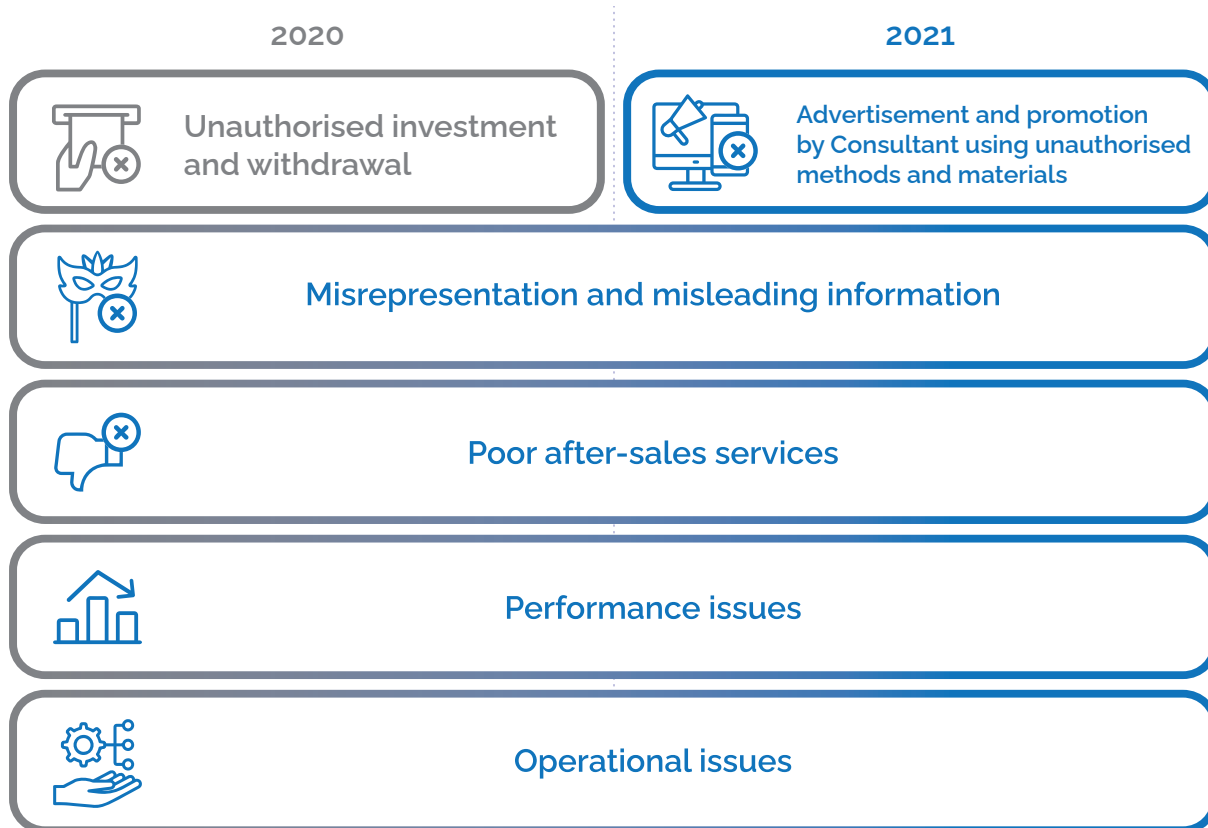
2020

2021

Unauthorised investment and withdrawal

Advertisement and promotion by Consultant using unauthorised methods and materials

Misrepresentation and misleading information

Poor after-sales services

Performance issues

Operational issues